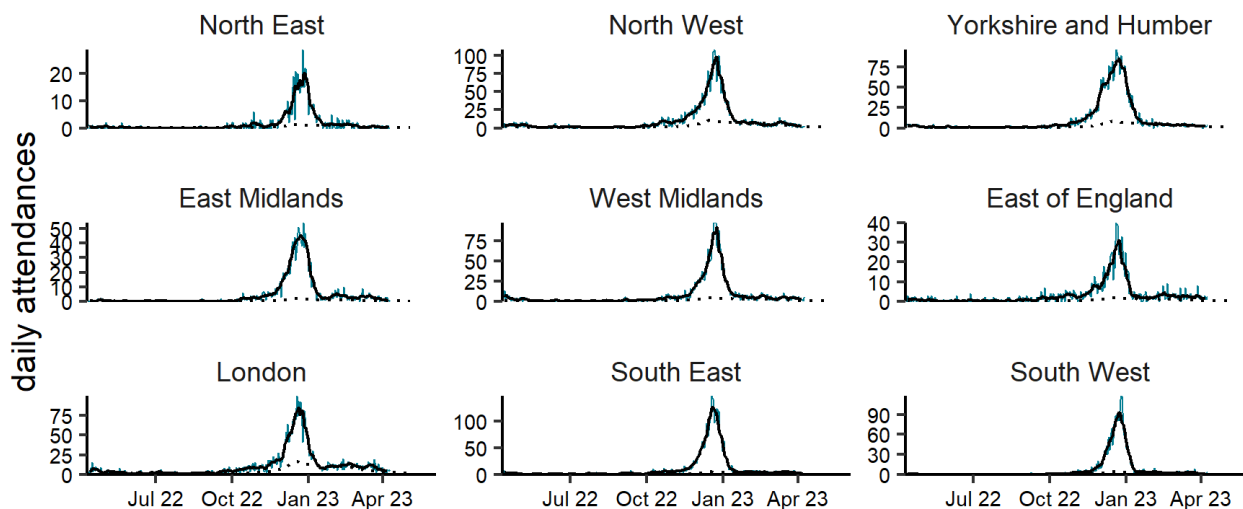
daily attendances

North East
20
10
0

North West
100
75
50
25
0

Yorkshire and Humber
75
50
25
0

East Midlands
50
40
30
20
10
0

West Midlands
75
50
25
0

East of England
40
30
20
10
0

London
75
50
25
0
Jul 22 Oct 22 Jan 23 Apr 23

South East
100
50
0
Jul 22 Oct 22 Jan 23 Apr 23

South West
90
60
30
0
Jul 22 Oct 22 Jan 23 Apr 23